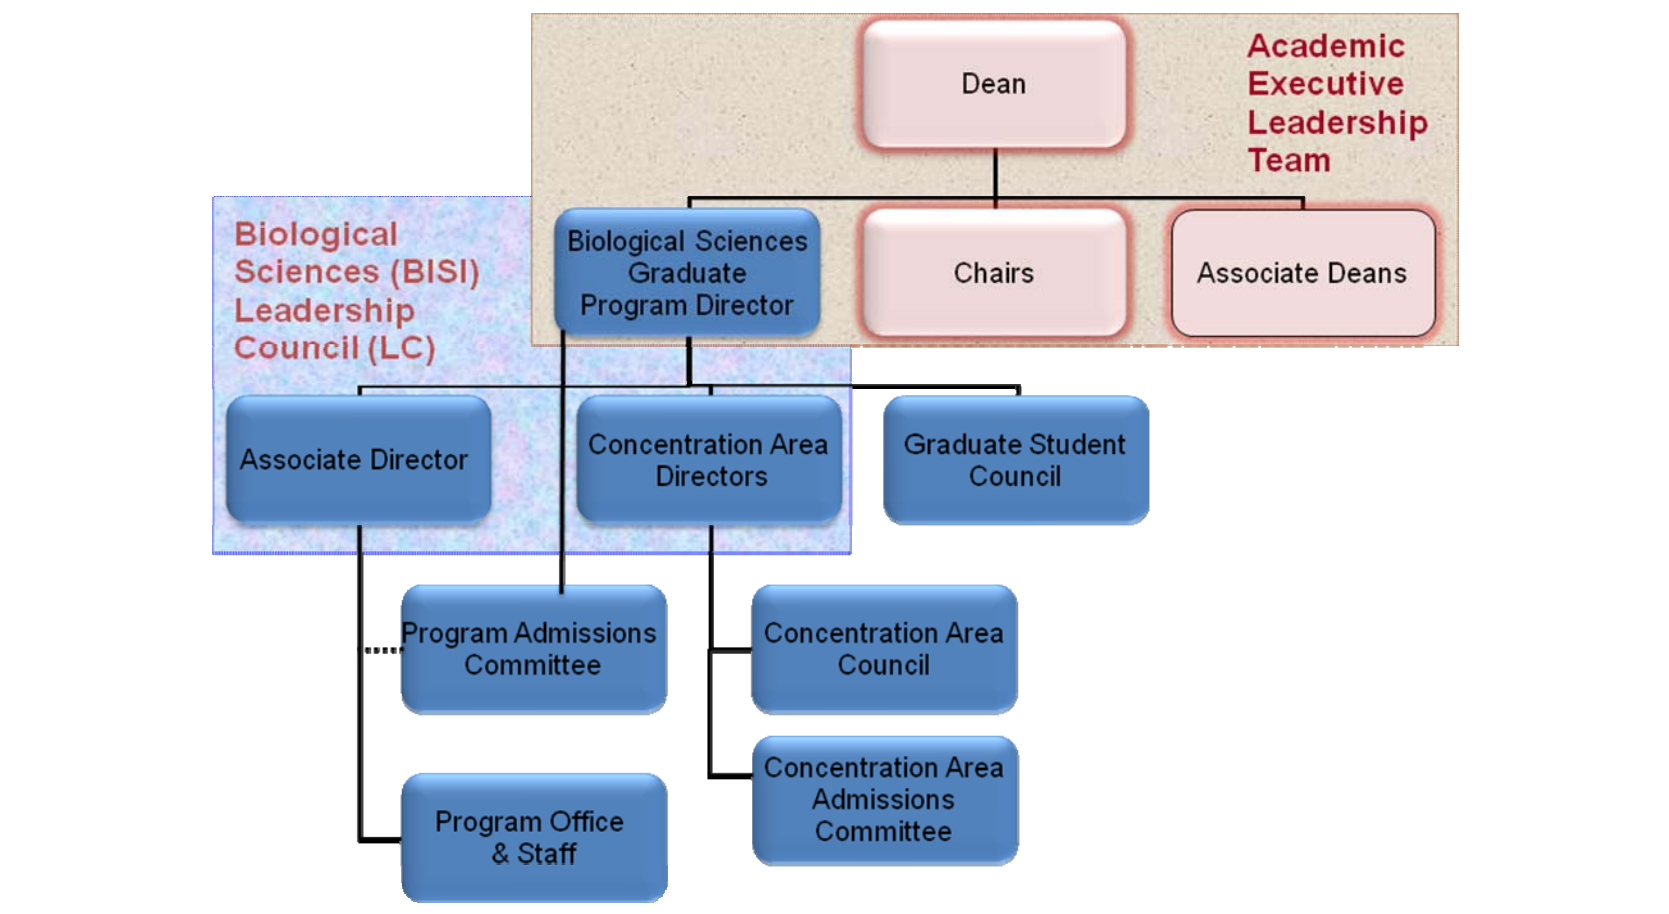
Academic Executive Leadership Team

Dean

Biological Sciences Graduate Program Director

Chairs

Associate Deans

Biological Sciences (BISI) Leadership Council (LC)

Associate Director

Concentration Area Directors

Graduate Student Council

Program Admissions Committee

Concentration Area Council

Concentration Area Admissions Committee

Program Office & Staff